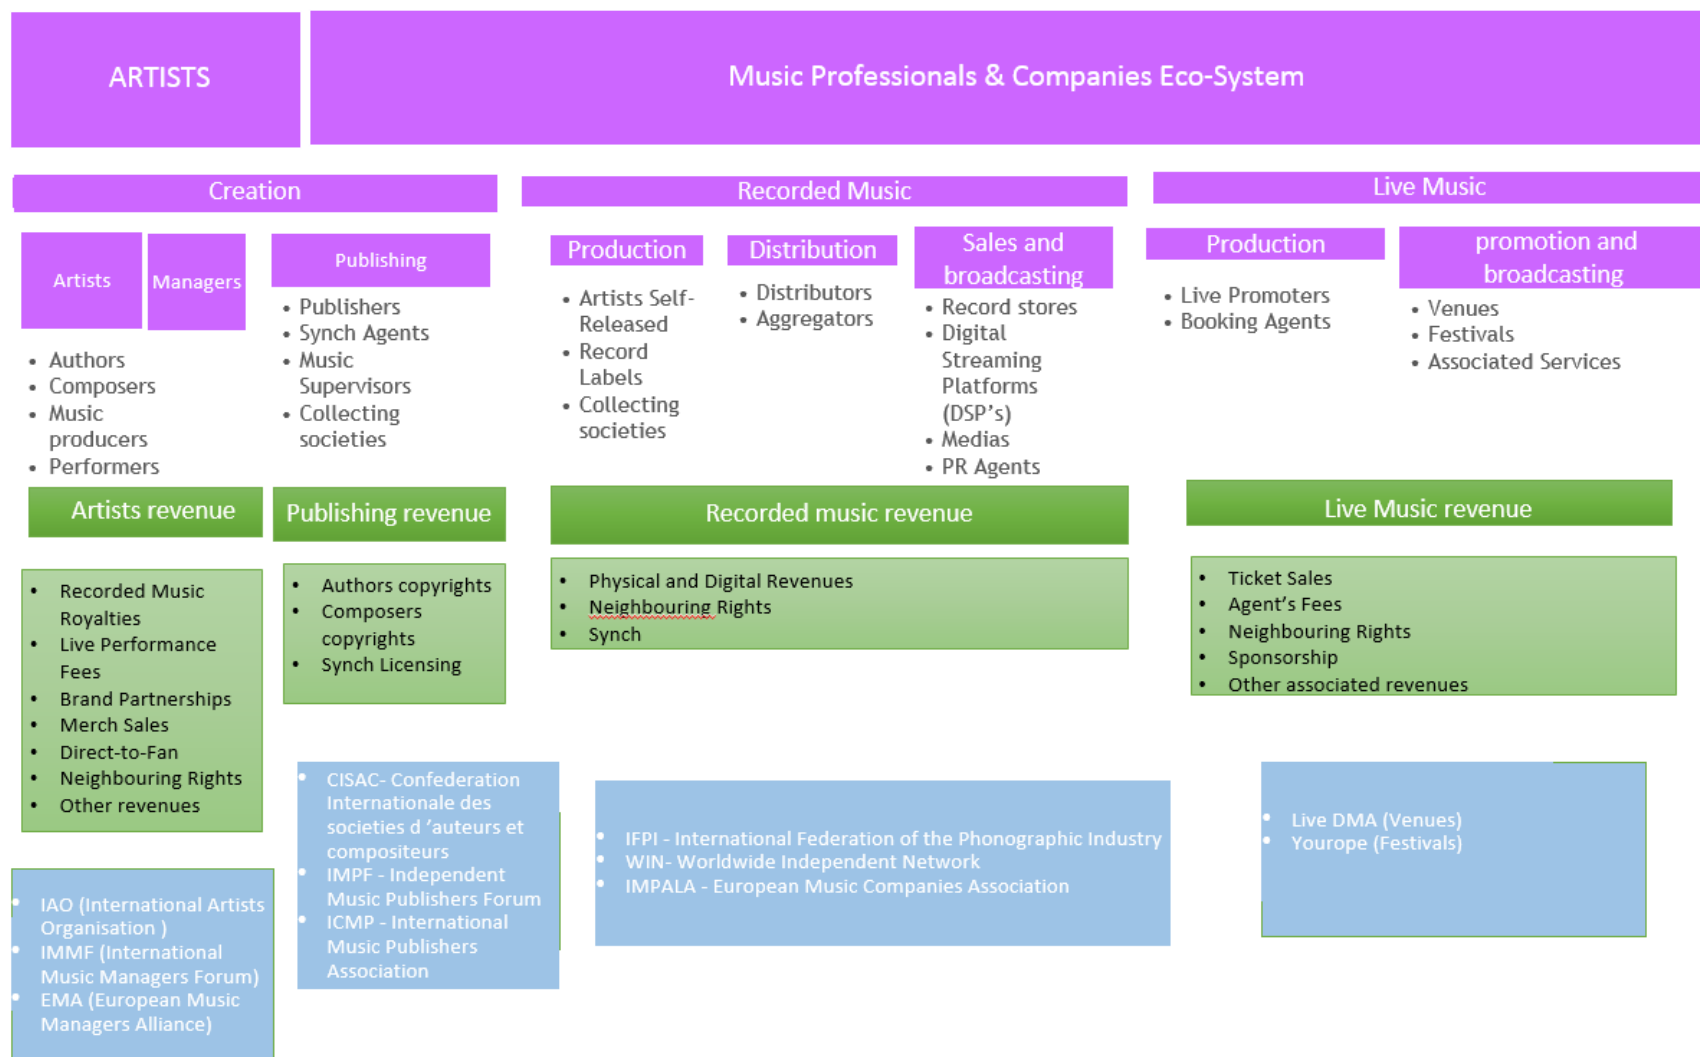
ARTISTS

Music Professionals & Companies Eco-System

Creation

Recorded Music

Live Music

Artists

Managers

Publishing

- Publishers
- Synch Agents
- Music Supervisors
- Collecting societies

- Authors
- Composers
- Music producers
- Performers

Production

- Artists Self-Released
- Record Labels
- Collecting societies

Distribution

- Distributors
- Aggregators

Sales and broadcasting

- Record stores
- Digital Streaming Platforms (DSP's)
- Medias
- PR Agents

Production

- Live Promoters
- Booking Agents

promotion and broadcasting

- Venues
- Festivals
- Associated Services

Artists revenue

Publishing revenue

Recorded music revenue

Live Music revenue

- Recorded Music Royalties
- Live Performance Fees
- Brand Partnerships
- Merch Sales
- Direct-to-Fan
- Neighbouring Rights
- Other revenues

- Authors copyrights
- Composers copyrights
- Synch Licensing

- Physical and Digital Revenues
- Neighbouring Rights
- Synch

- Ticket Sales
- Agent's Fees
- Neighbouring Rights
- Sponsorship
- Other associated revenues

- CISAC- Confederation Internationale des societies d 'auteurs et compositeurs
- IMPF - Independent Music Publishers Forum
- ICMP - International Music Publishers Association

- IFPI - International Federation of the Phonographic Industry
- WIN- Worldwide Independent Network
- IMPALA - European Music Companies Association

- Live DMA (Venues)
- Yourope (Festivals)

- IAO (International Artists Organisation )
- IMMF (International Music Managers Forum)
- EMA (European Music Managers Alliance)